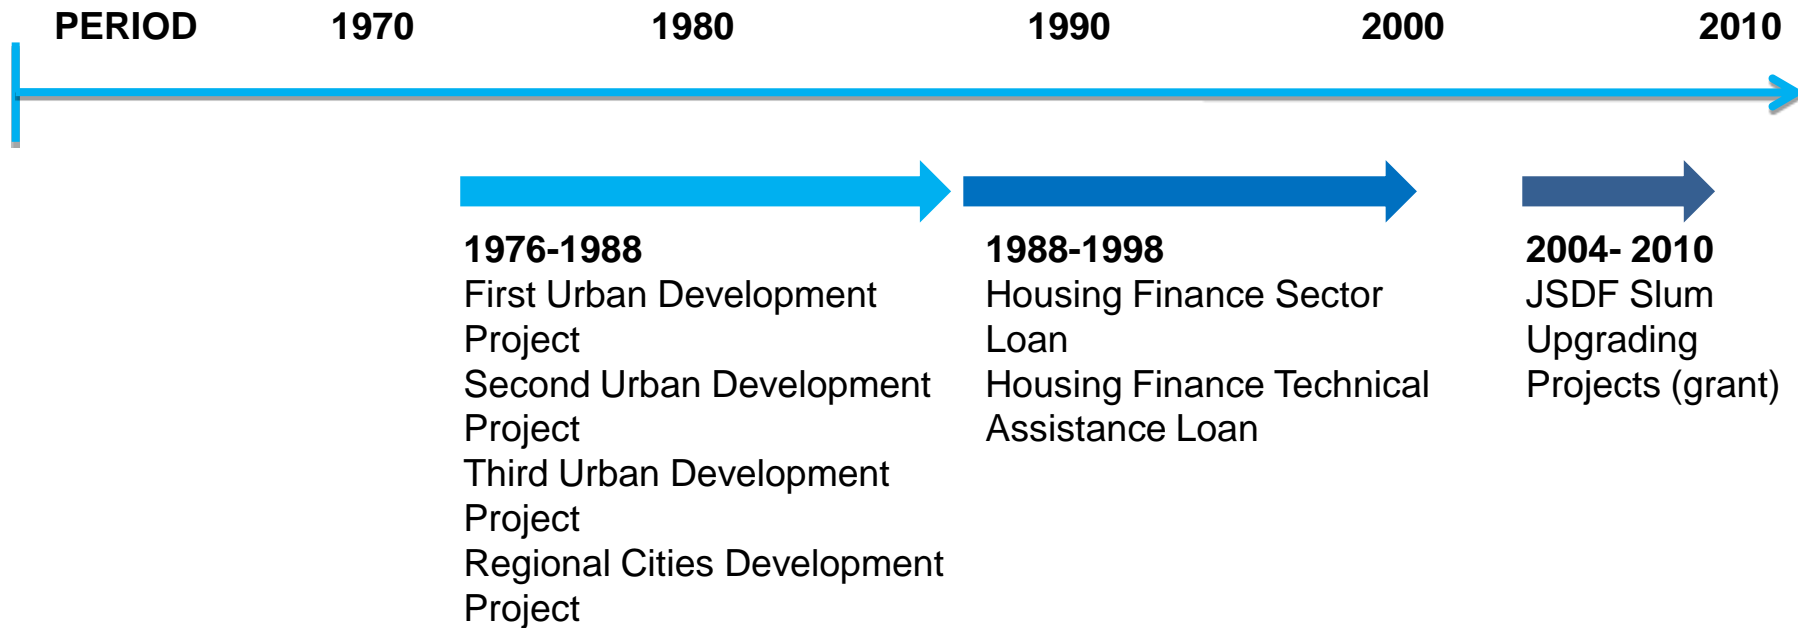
PERIOD 1970 1980 1990 2000 2010

1976-1988
First Urban Development Project
Second Urban Development Project
Third Urban Development Project
Regional Cities Development Project

1988-1998
Housing Finance Sector Loan
Housing Finance Technical Assistance Loan

2004- 2010
JSDF Slum Upgrading Projects (grant)